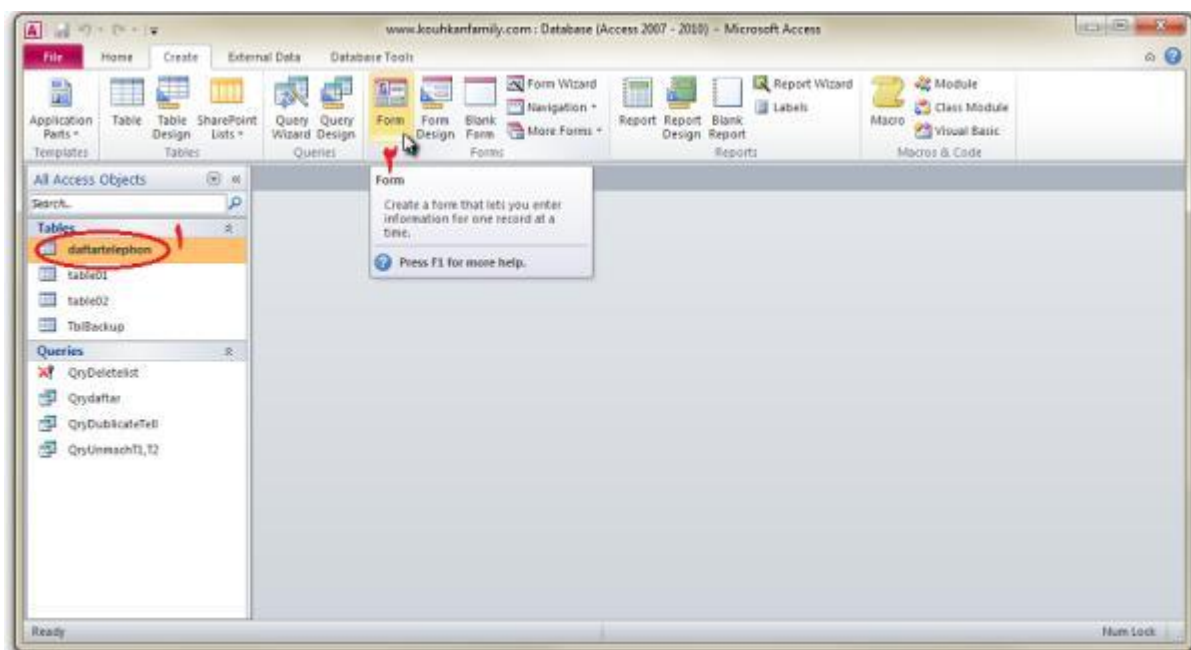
www.kouhkanfamily.com : Database (Access 2007 - 2010) - Microsoft Access

File Home Create External Data Database Tools

Application Parts
Templates

Table Table Design SharePoint Lists
Tables

Query Wizard Query Design
Queries

Form Form Design Blank Form
Form Wizard
Navigation
More Forms
Forms

Report Report Design Blank Report
Report Wizard
Labels
Reports

Macro
Module
Class Module
Visual Basic
Macros & Code

All Access Objects
Search...
Tables
daftartelephon
table01
table02
TblBackup
Queries
QryDeletelist
Qrydaftar
QryDublicateTell
QryUnmachT1,T2

۱
۲

Form
Create a form that lets you enter information for one record at a time.
Press F1 for more help.

Ready
Num Lock